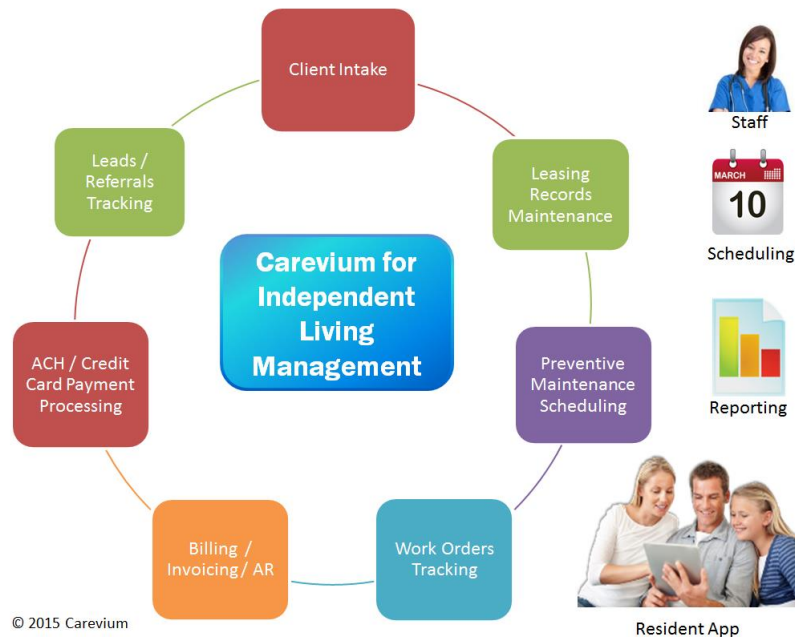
Client Intake

Leasing Records Maintenance

Preventive Maintenance Scheduling

Work Orders Tracking

Billing / Invoicing / AR

ACH / Credit Card Payment Processing

Leads / Referrals Tracking

Carevium for Independent Living Management

Staff

MARCH
10

Scheduling

Reporting

Resident App

© 2015 Carevium